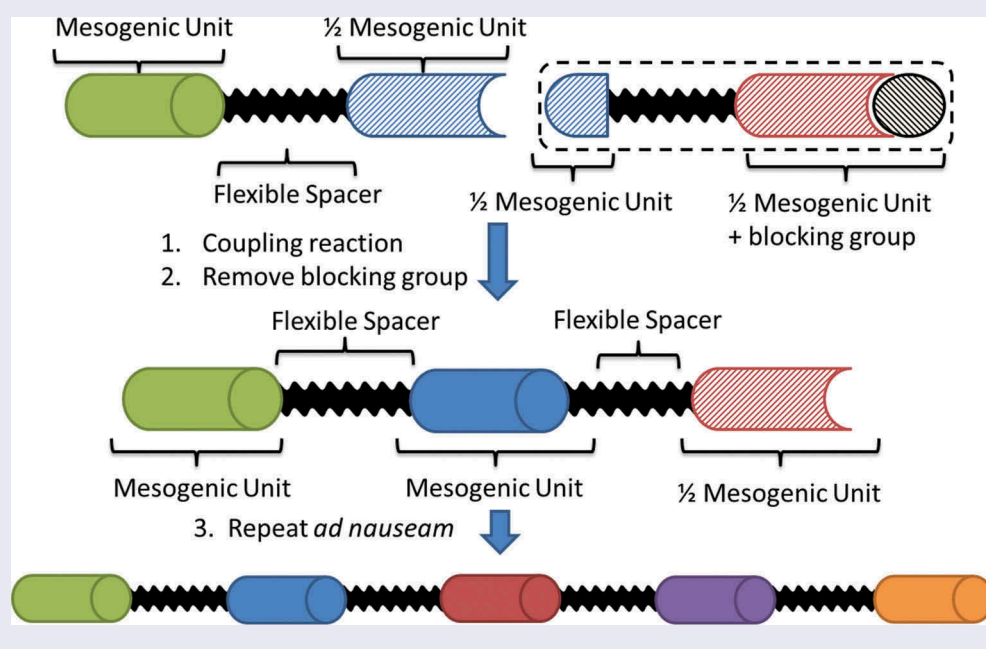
Mesogenic Unit

½ Mesogenic Unit

Flexible Spacer

½ Mesogenic Unit

½ Mesogenic Unit + blocking group

1. Coupling reaction
2. Remove blocking group

Flexible Spacer

Flexible Spacer

Mesogenic Unit

Mesogenic Unit

½ Mesogenic Unit

3. Repeat *ad nauseam*